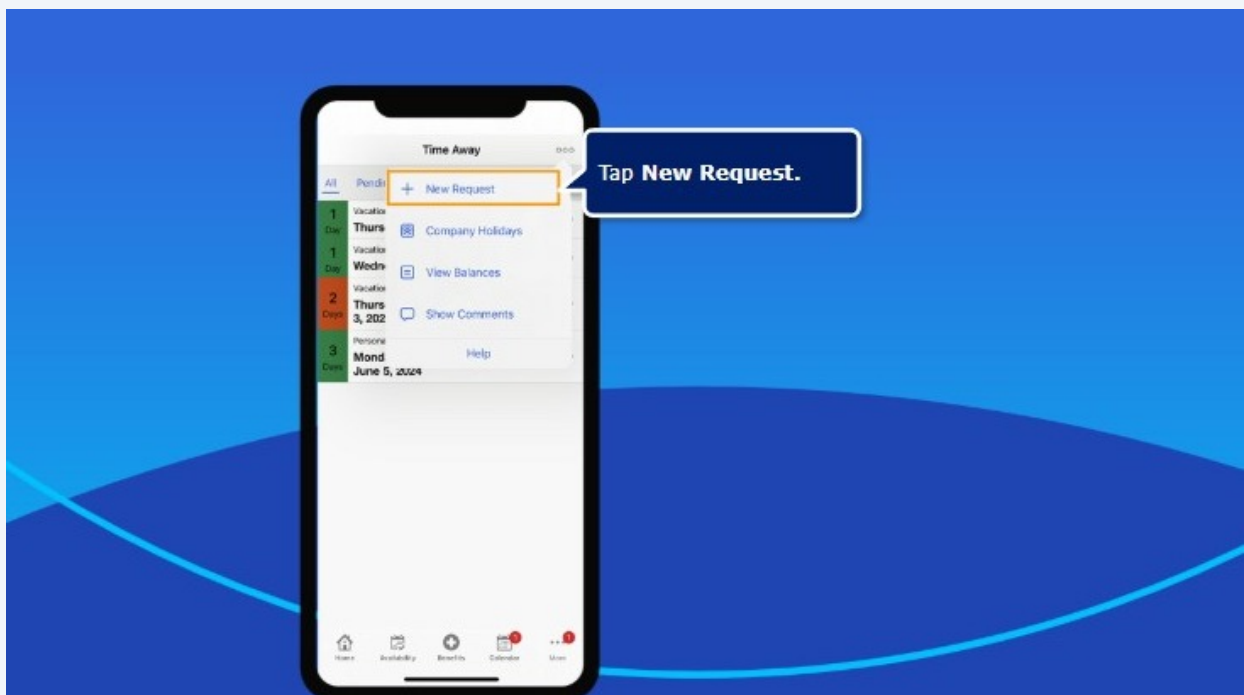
Time Away

All Pendi

1 Day Vacation Thurs

1 Day Vacation Wedn

2 Days Vacation Thurs 3, 202

3 Days Personal Mond June 5, 2024

+ New Request

Company Holidays

View Balances

Show Comments

Help

Tap **New Request.**

Home Availability Benefits Calendar More